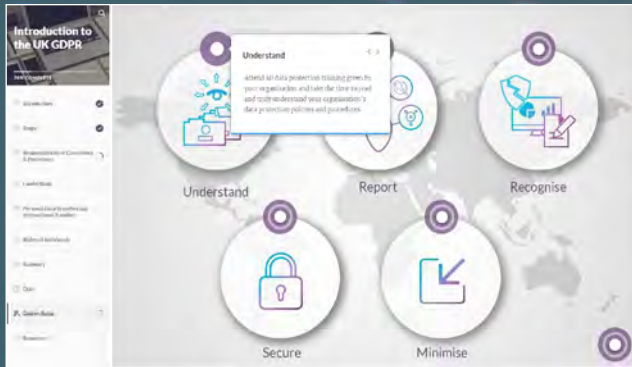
Introduction to the UK GDPR

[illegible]

Introduction

Scope

Responsibilities of Controllers & Processors

Lawful Basis

Personal Data Breaches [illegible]

Rights of Individuals

Summary

Quiz

Golden Rules

Resources

Understand

Attend all data protection training given to your organisation and take the time to read and truly understand your organisation's data protection policies and procedures.

Understand

Report

Recognise

Secure

Minimise